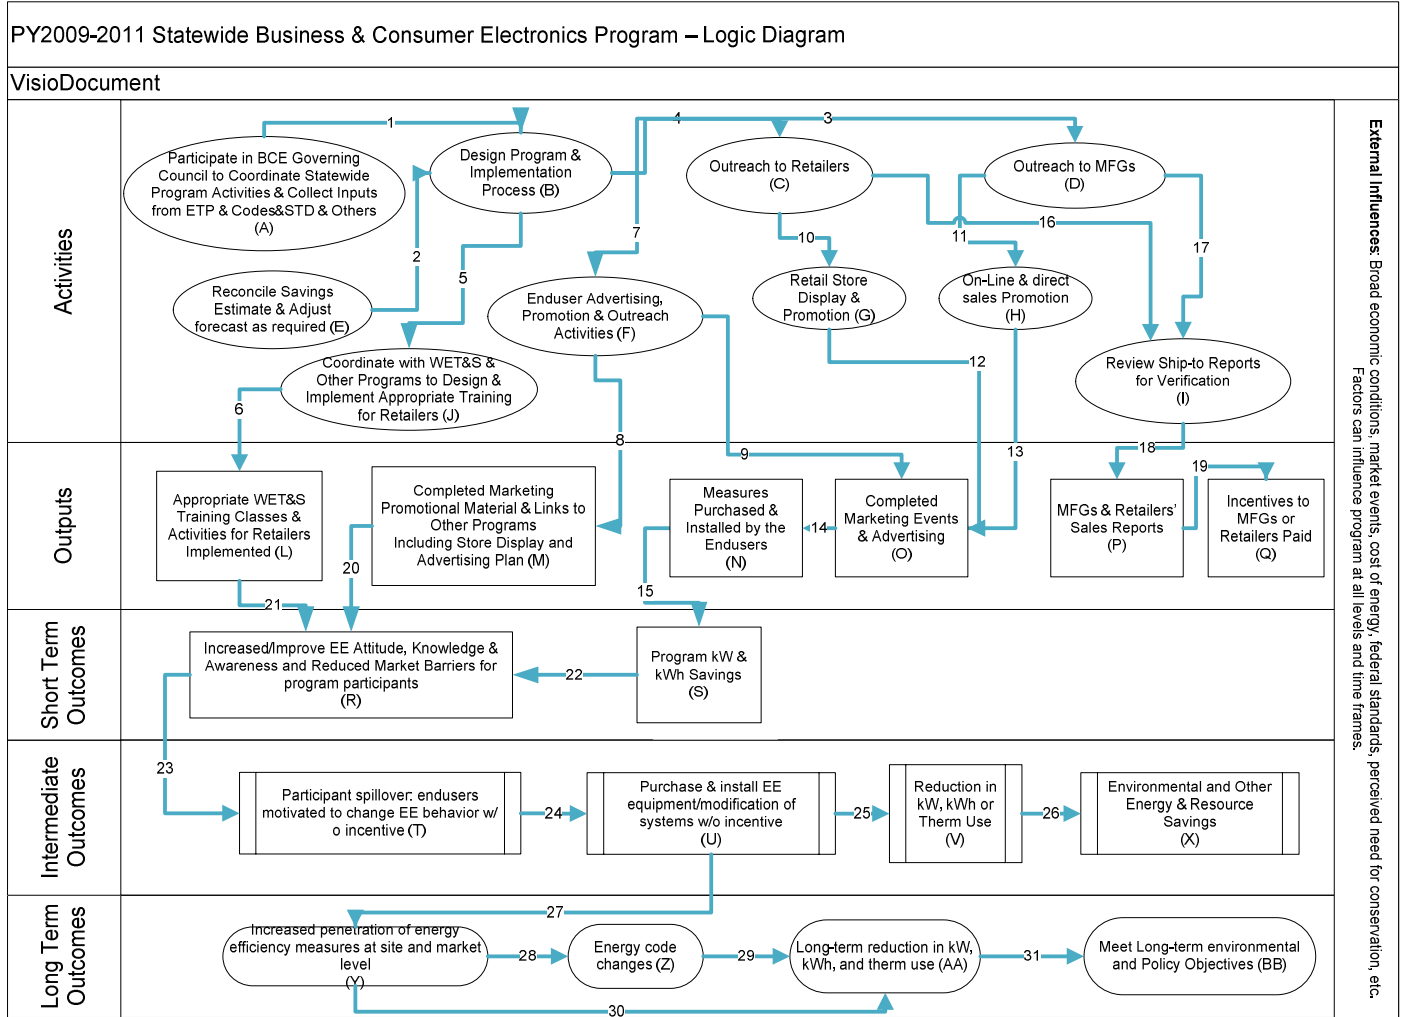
PY2009-2011 Statewide Business & Consumer Electronics Program – Logic Diagram

VisioDocument

Activities

Participate in BCE Governing Council to Coordinate Statewide Program Activities & Collect Inputs from ETP & Codes&STD & Others (A)

1

Design Program & Implementation Process (B)

4

3

Outreach to Retailers (C)

Outreach to MFGs (D)

2

Reconcile Savings Estimate & Adjust forecast as required (E)

5

7

Enduser Advertising, Promotion & Outreach Activities (F)

10

Retail Store Display & Promotion (G)

11

16

On-Line & direct sales Promotion (H)

17

Review Ship-to Reports for Verification (I)

12

Coordinate with WET&S & Other Programs to Design & Implement Appropriate Training for Retailers (J)

6

8

9

13

18

19

Outputs

Appropriate WET&S Training Classes & Activities for Retailers Implemented (L)

Completed Marketing Promotional Material & Links to Other Programs Including Store Display and Advertising Plan (M)

Measures Purchased & Installed by the Endusers (N)

14

Completed Marketing Events & Advertising (O)

MFGs & Retailers' Sales Reports (P)

Incentives to MFGs or Retailers Paid (Q)

20

21

15

Short Term Outcomes

Increased/Improve EE Attitude, Knowledge & Awareness and Reduced Market Barriers for program participants (R)

22

Program kW & kWh Savings (S)

23

Intermediate Outcomes

Participant spillover: endusers motivated to change EE behavior w/o incentive (T)

24

Purchase & install EE equipment/modification of systems w/o incentive (U)

25

Reduction in kW, kWh or Therm Use (V)

26

Environmental and Other Energy & Resource Savings (X)

27

Long Term Outcomes

Increased penetration of energy efficiency measures at site and market level (Y)

28

Energy code changes (Z)

29

Long-term reduction in kW, kWh, and therm use (AA)

31

Meet Long-term environmental and Policy Objectives (BB)

30

External Influences: Broad economic conditions, market events, cost of energy, federal standards, perceived need for conservation, etc. Factors can influence program at all levels and time frames.